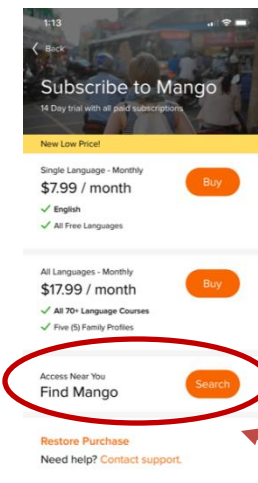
1:13

Back

Subscribe to Mango

14 Day trial with all paid subscriptions

New Low Price!

Single Language - Monthly

$7.99 / month

Buy

✓ English

✓ All Free Languages

All Languages - Monthly

$17.99 / month

Buy

✓ All 70+ Language Courses

✓ Five (5) Family Profiles

Access Near You

Find Mango

Search

Restore Purchase

Need help? Contact support.